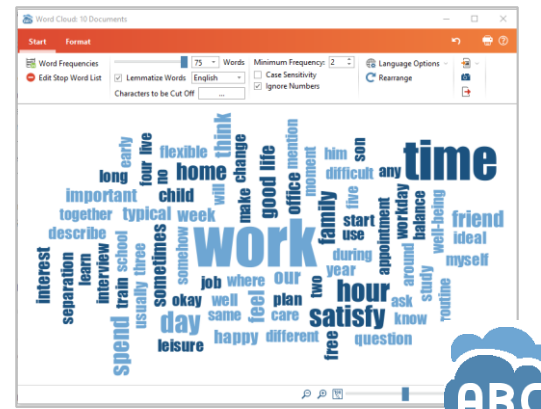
Word Cloud: 10 Documents

Start Format

Word Frequencies
Edit Stop Word List
75 Words
Lemmatize Words English
Characters to be Cut Off ...
Minimum Frequency: 2
Case Sensitivity
Ignore Numbers
Language Options
Rearrange

early
long
live
four
flexible
think
will
change
home
good
life
office
mention
moment
him
son
difficult
any
five
time
important
together
typical
week
child
no
make
family
start
use
workday
balance
friend
ideal
describe
interest
separation
learn
interview
train
school
usually
three
somehow
sometimes
work
job
where
our
two
during
year
appointment
around
well-being
myself
study
routine
okay
well
feel
plan
hour
ask
know
spend
day
same
care
satisfy
free
leisure
happy
different
question

ABC